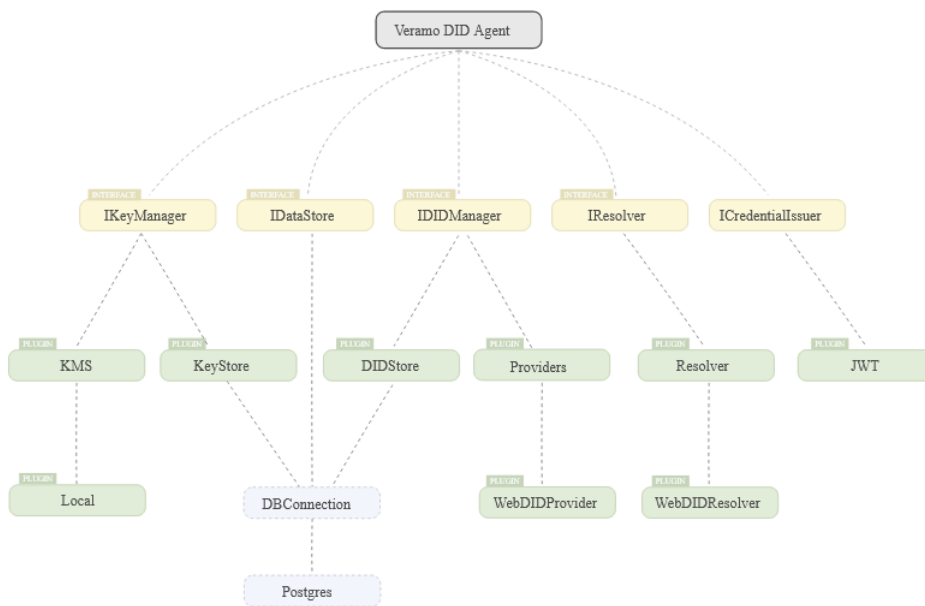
Veramo DID Agent

INTERFACE
IKeyManager

INTERFACE
IDataStore

INTERFACE
IDIDManager

INTERFACE
IResolver

ICredentialIssuer

PLUGIN
KMS

PLUGIN
KeyStore

PLUGIN
DIDStore

PLUGIN
Providers

PLUGIN
Resolver

PLUGIN
JWT

PLUGIN
Local

DBConnection

PLUGIN
WebDIDProvider

PLUGIN
WebDIDResolver

Postgres